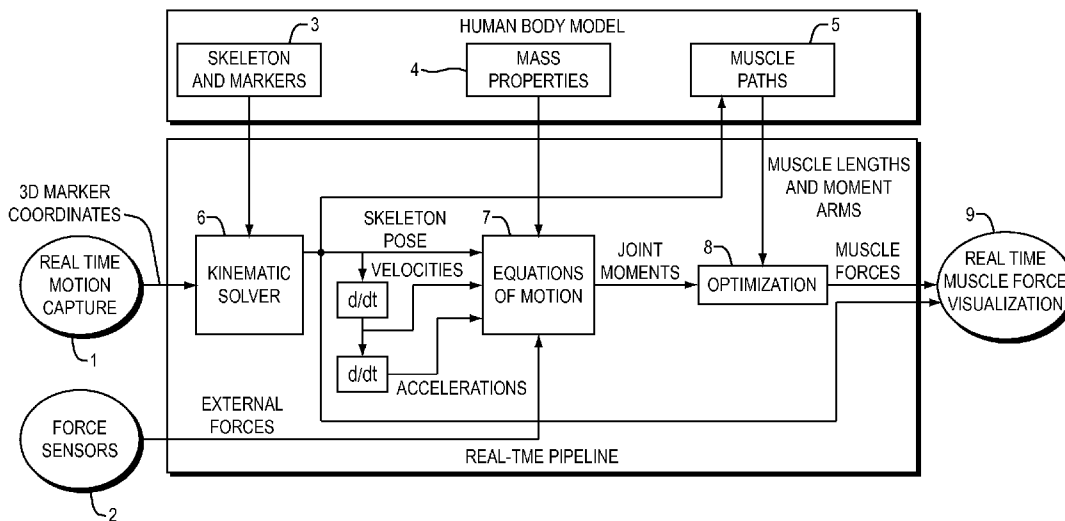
HUMAN BODY MODEL

3
SKELETON AND MARKERS

4
MASS PROPERTIES

5
MUSCLE PATHS

3D MARKER COORDINATES

REAL TIME MOTION CAPTURE

1

6
KINEMATIC SOLVER

SKELETON POSE

VELOCITIES

d/dt

d/dt

ACCELERATIONS

7
EQUATIONS OF MOTION

JOINT MOMENTS

MUSCLE LENGTHS AND MOMENT ARMS

8
OPTIMIZATION

MUSCLE FORCES

9
REAL TIME MUSCLE FORCE VISUALIZATION

FORCE SENSORS

2

EXTERNAL FORCES

REAL-TME PIPELINE